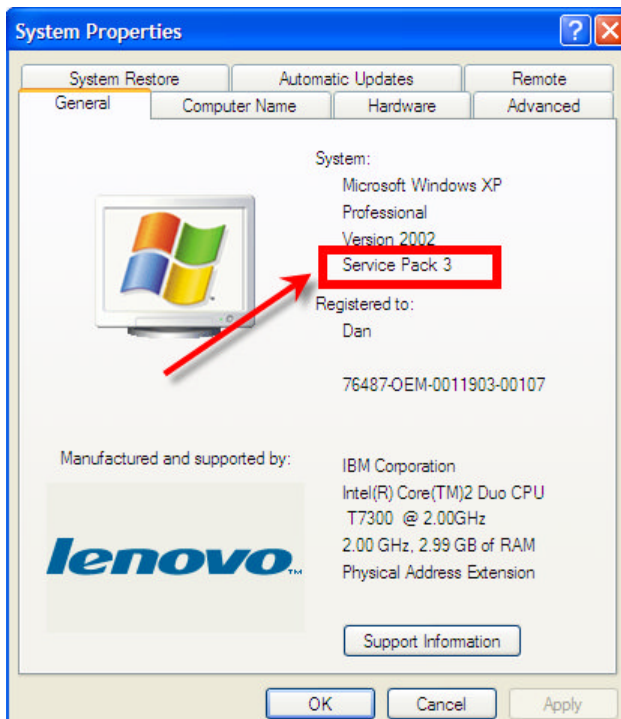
System Properties

System Restore | Automatic Updates | Remote
General | Computer Name | Hardware | Advanced

System:
Microsoft Windows XP
Professional
Version 2002
Service Pack 3

Registered to:
Dan

76487-OEM-0011903-00107

Manufactured and supported by:

lenovo™

IBM Corporation
Intel(R) Core(TM)2 Duo CPU
T7300 @ 2.00GHz
2.00 GHz, 2.99 GB of RAM
Physical Address Extension

Support Information

OK
Cancel
Apply